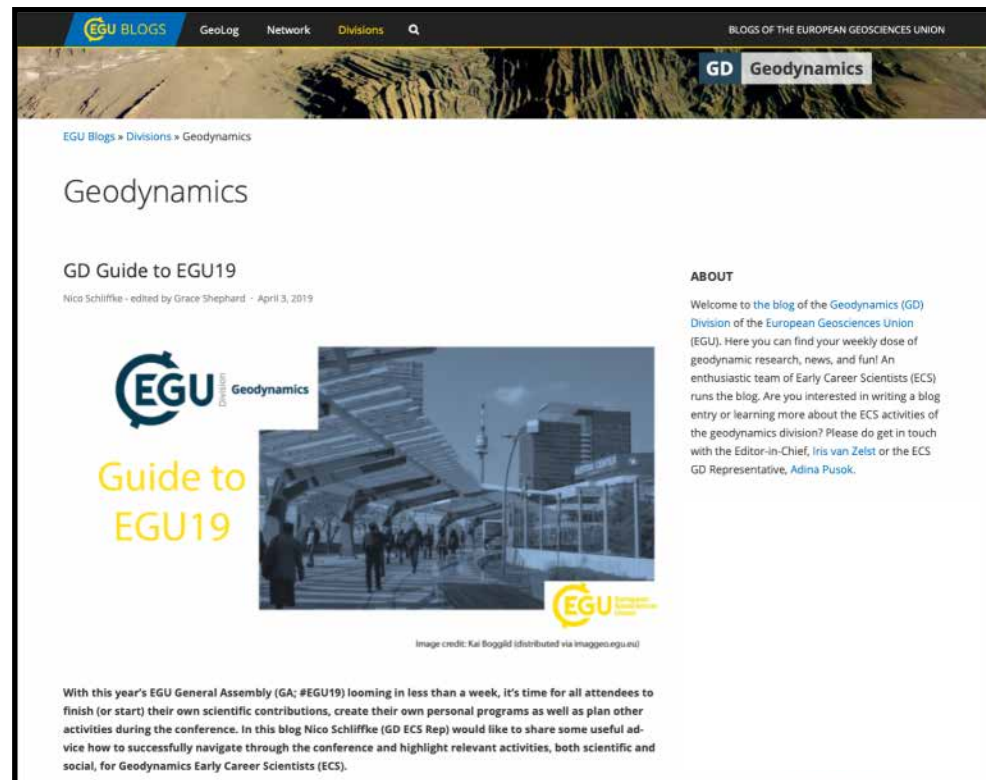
EGU BLOGS GeoLog Network Divisions

BLOGS OF THE EUROPEAN GEOSCIENCES UNION

GD Geodynamics

EGU Blogs » Divisions » Geodynamics

Geodynamics

GD Guide to EGU19

Nico Schliffke - edited by Grace Shephard · April 3, 2019

EGU Division Geodynamics

Guide to EGU19

EGU European Geosciences Union

Image credit: Kai Boggild (distributed via imaggeo.egu.eu)

With this year's EGU General Assembly (GA; #EGU19) looming in less than a week, it's time for all attendees to finish (or start) their own scientific contributions, create their own personal programs as well as plan other activities during the conference. In this blog Nico Schliffke (GD ECS Rep) would like to share some useful advice how to successfully navigate through the conference and highlight relevant activities, both scientific and social, for Geodynamics Early Career Scientists (ECS).

ABOUT

Welcome to the blog of the Geodynamics (GD) Division of the European Geosciences Union (EGU). Here you can find your weekly dose of geodynamic research, news, and fun! An enthusiastic team of Early Career Scientists (ECS) runs the blog. Are you interested in writing a blog entry or learning more about the ECS activities of the geodynamics division? Please do get in touch with the Editor-in-Chief, Iris van Zelst or the ECS GD Representative, Adina Pusok.